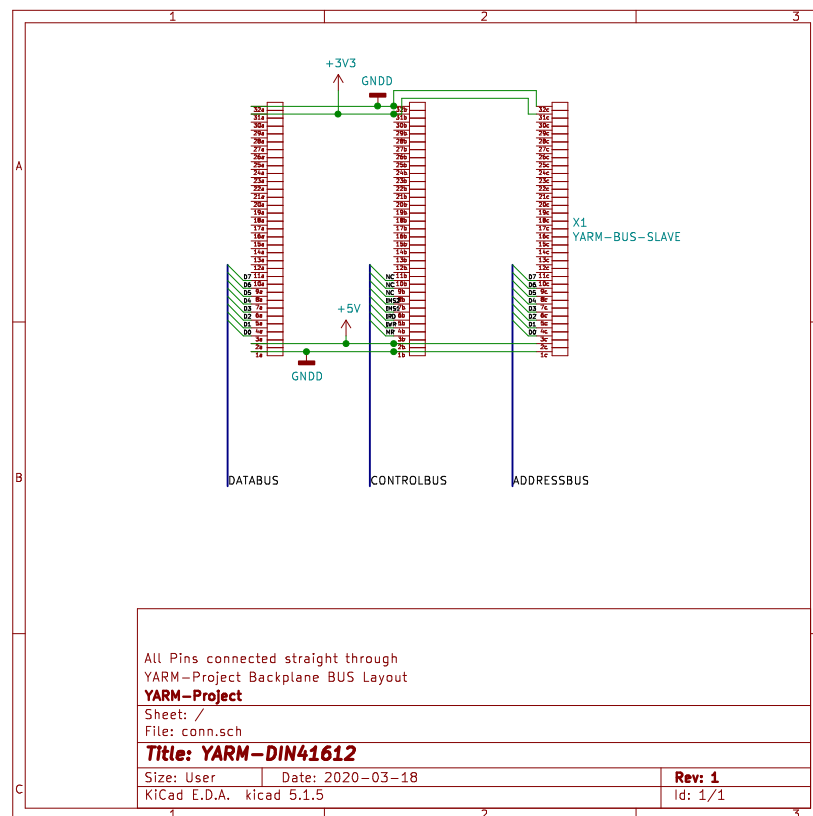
1
2
3

A
B
C

+3V3
GNDD

32a
31a
30a
29a
28a
27a
26a
25a
24a
23a
22a
21a
20a
19a
18a
17a
16a
15a
14a
13a
12a
11a
10a
9a
8a
7a
6a
5a
4a
3a
2a
1a

D7
D6
D5
D4
D3
D2
D1
D0

32b
31b
30b
29b
28b
27b
26b
25b
24b
23b
22b
21b
20b
19b
18b
17b
16b
15b
14b
13b
12b
11b
10b
9b
8b
7b
6b
5b
4b
3b
2b
1b

NC
NC
NC
EMS
EMS
EMS
BMO
BWR
MR

32c
31c
30c
29c
28c
27c
26c
25c
24c
23c
22c
21c
20c
19c
18c
17c
16c
15c
14c
13c
12c
11c
10c
9c
8c
7c
6c
5c
4c
3c
2c
1c

D7
D6
D5
D4
D3
D2
D1
D0

X1
YARM-BUS-SLAVE

+5V
GNDD

DATABUS
CONTROLBUS
ADDRESSBUS

All Pins connected straight through
YARM-Project Backplane BUS Layout
YARM-Project
Sheet: /
File: conn.sch
Title: YARM-DIN41612
Size: User
Date: 2020-03-18
Rev: 1
KiCad E.D.A. kicad 5.1.5
Id: 1/1